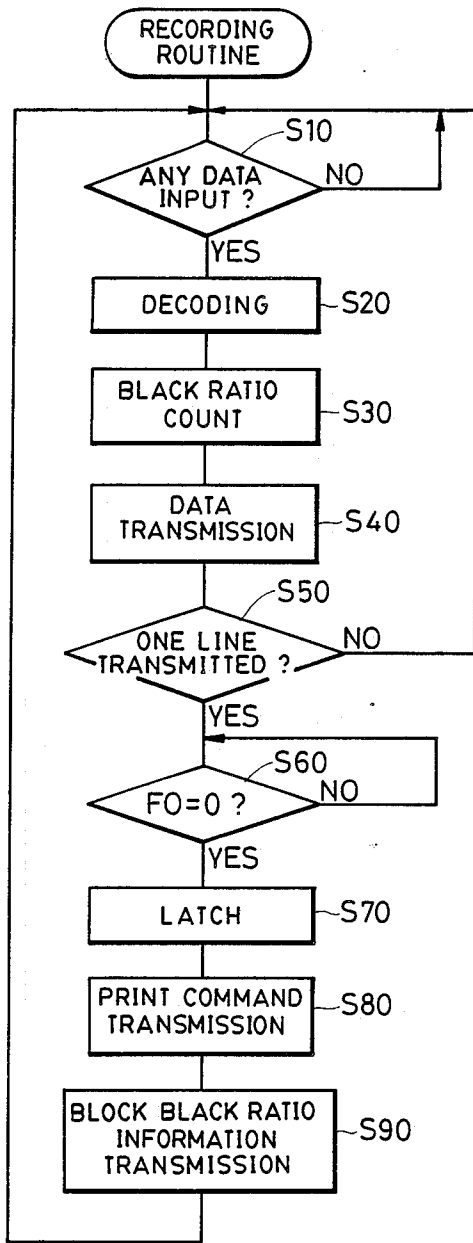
RECORDING ROUTINE

S10
ANY DATA INPUT ?
NO
YES

DECODING
S20

BLACK RATIO COUNT
S30

DATA TRANSMISSION
S40

S50
ONE LINE TRANSMITTED ?
NO
YES

S60
FO=0 ?
NO
YES

LATCH
S70

PRINT COMMAND TRANSMISSION
S80

BLOCK BLACK RATIO INFORMATION TRANSMISSION
S90